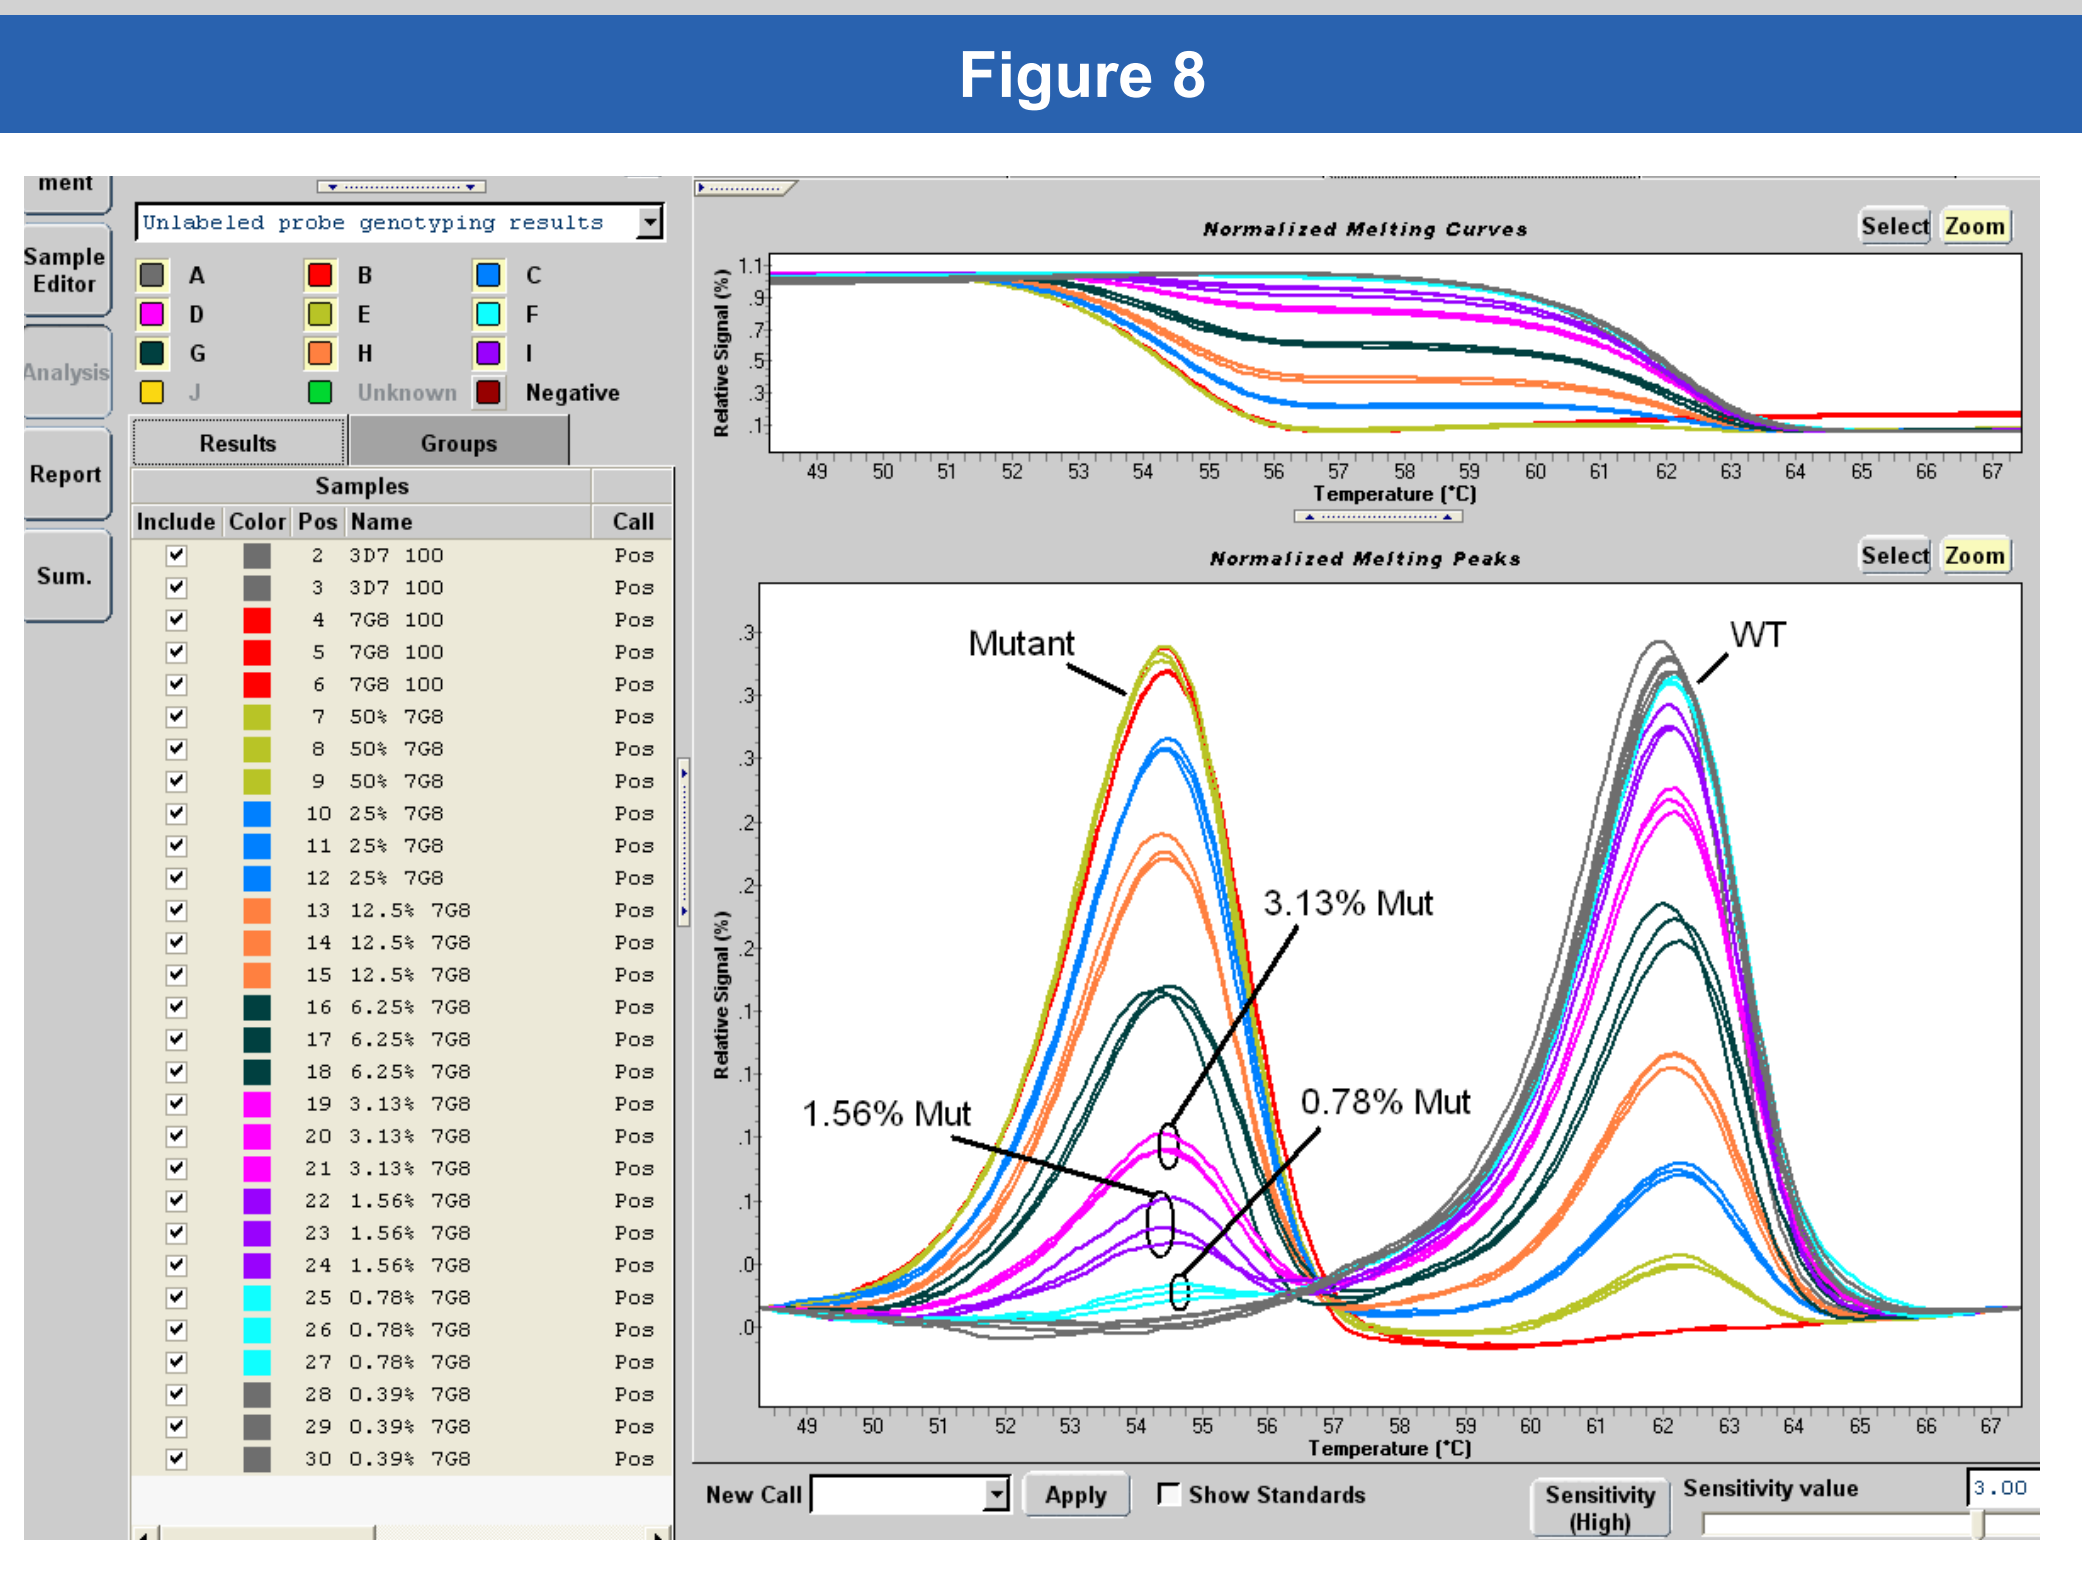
Figure 8

ment

Sample Editor

Analysis

Report

Sum.

Unlabeled probe genotyping results

A B C
D E F
G H I
J Unknown Negative

Results Groups

Samples

| Include | Color | Pos | Name | Call |
|---|---|---|---|---|
| ☑ | | 2 | 3D7 100 | Pos |
| ☑ | | 3 | 3D7 100 | Pos |
| ☑ | | 4 | 7G8 100 | Pos |
| ☑ | | 5 | 7G8 100 | Pos |
| ☑ | | 6 | 7G8 100 | Pos |
| ☑ | | 7 | 50% 7G8 | Pos |
| ☑ | | 8 | 50% 7G8 | Pos |
| ☑ | | 9 | 50% 7G8 | Pos |
| ☑ | | 10 | 25% 7G8 | Pos |
| ☑ | | 11 | 25% 7G8 | Pos |
| ☑ | | 12 | 25% 7G8 | Pos |
| ☑ | | 13 | 12.5% 7G8 | Pos |
| ☑ | | 14 | 12.5% 7G8 | Pos |
| ☑ | | 15 | 12.5% 7G8 | Pos |
| ☑ | | 16 | 6.25% 7G8 | Pos |
| ☑ | | 17 | 6.25% 7G8 | Pos |
| ☑ | | 18 | 6.25% 7G8 | Pos |
| ☑ | | 19 | 3.13% 7G8 | Pos |
| ☑ | | 20 | 3.13% 7G8 | Pos |
| ☑ | | 21 | 3.13% 7G8 | Pos |
| ☑ | | 22 | 1.56% 7G8 | Pos |
| ☑ | | 23 | 1.56% 7G8 | Pos |
| ☑ | | 24 | 1.56% 7G8 | Pos |
| ☑ | | 25 | 0.78% 7G8 | Pos |
| ☑ | | 26 | 0.78% 7G8 | Pos |
| ☑ | | 27 | 0.78% 7G8 | Pos |
| ☑ | | 28 | 0.39% 7G8 | Pos |
| ☑ | | 29 | 0.39% 7G8 | Pos |
| ☑ | | 30 | 0.39% 7G8 | Pos |

Normalized Melting Curves
Select Zoom
Relative Signal (%)
1.1 .9 .7 .5 .3 .1
49 50 51 52 53 54 55 56 57 58 59 60 61 62 63 64 65 66 67
Temperature (°C)

Normalized Melting Peaks
Select Zoom
Relative Signal (%)
.3 .3 .3 .2 .2 .2 .1 .1 .1 .1 .0 .0
Mutant
WT
3.13% Mut
1.56% Mut
0.78% Mut
49 50 51 52 53 54 55 56 57 58 59 60 61 62 63 64 65 66 67
Temperature (°C)

New Call Apply Show Standards Sensitivity (High) Sensitivity value 3.00